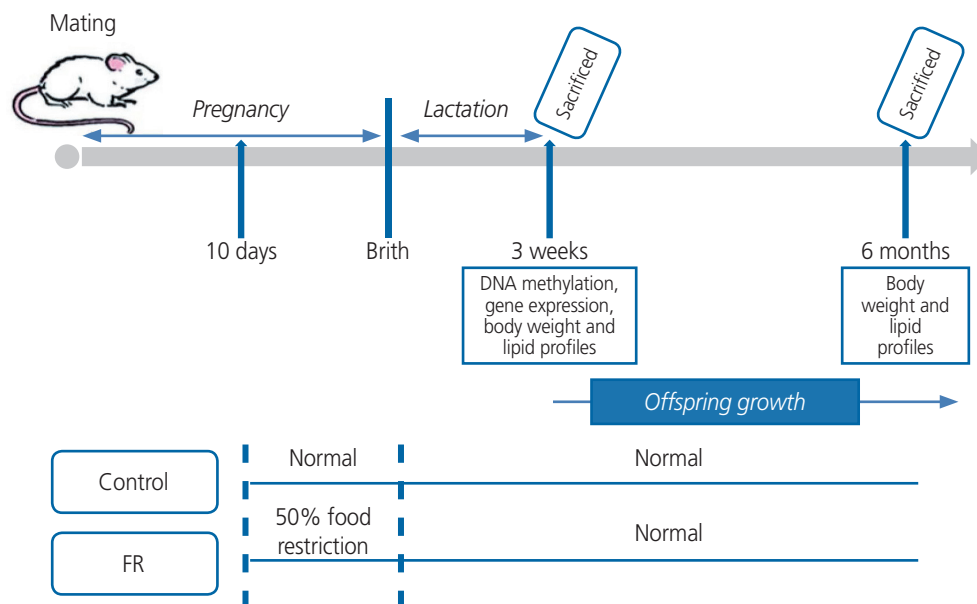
Mating

Pregnancy

Lactation

Sacrificed

Sacrificed

10 days

Brith

3 weeks

6 months

DNA methylation, gene expression, body weight and lipid profiles

Body weight and lipid profiles

Offspring growth

Control

Normal

Normal

FR

50% food restriction

Normal